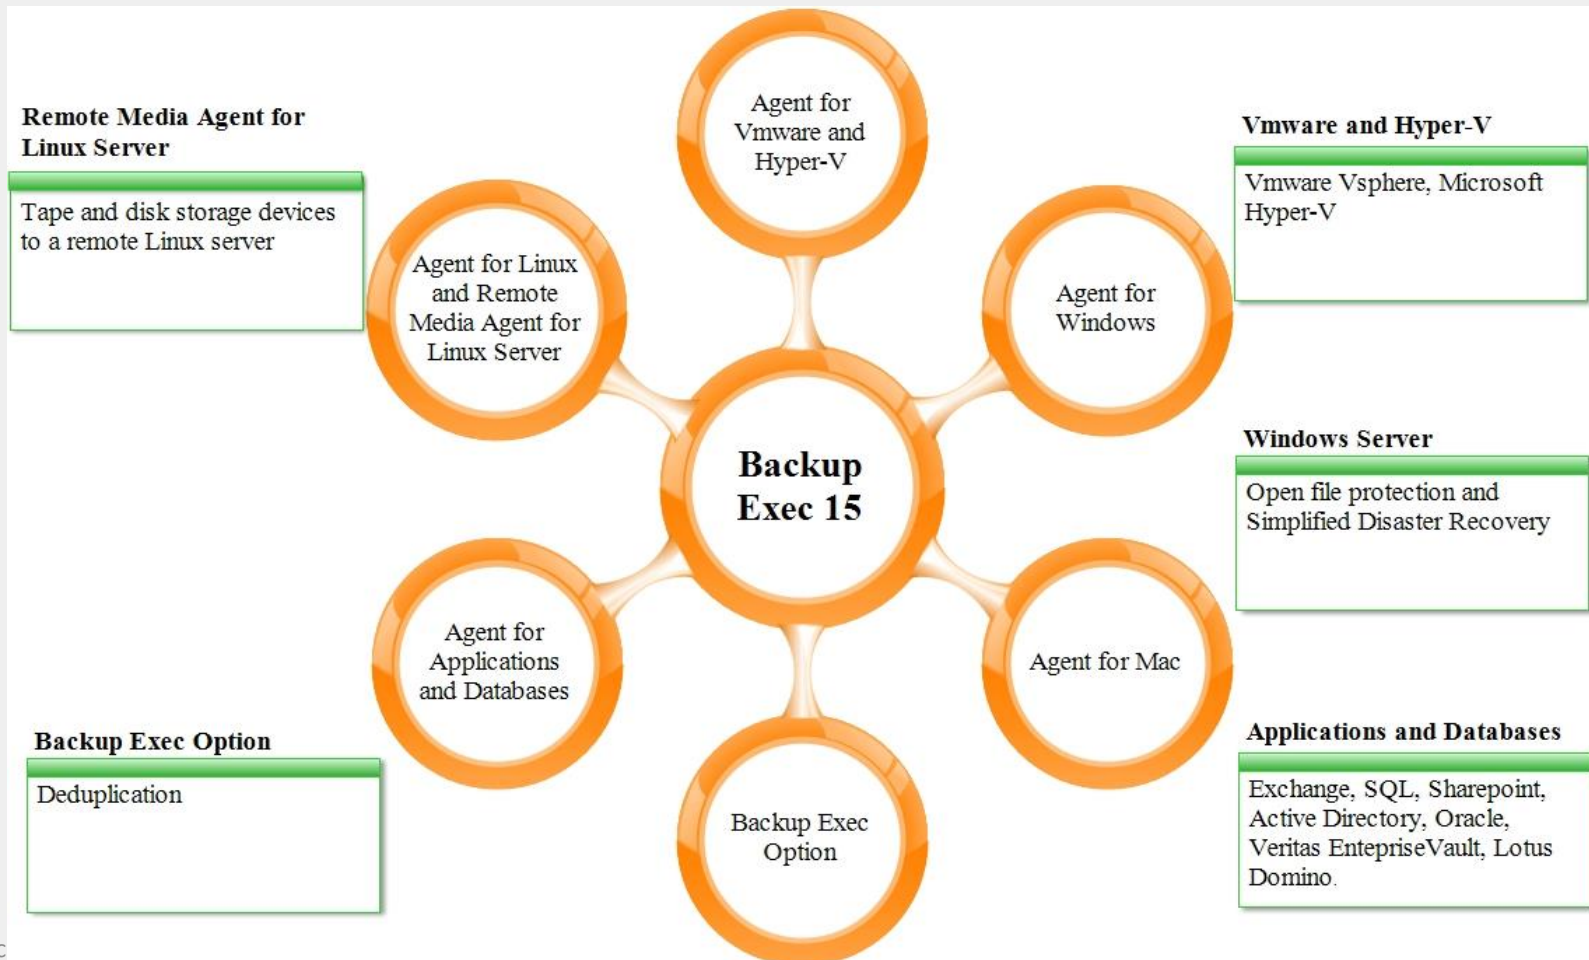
Remote Media Agent for Linux Server

Tape and disk storage devices to a remote Linux server

Agent for Vmware and Hyper-V

Vmware and Hyper-V

Vmware Vsphere, Microsoft Hyper-V

Agent for Linux and Remote Media Agent for Linux Server

Agent for Windows

Backup Exec 15

Windows Server

Open file protection and Simplified Disaster Recovery

Agent for Applications and Databases

Agent for Mac

Backup Exec Option

Deduplication

Backup Exec Option

Applications and Databases

Exchange, SQL, Sharepoint, Active Directory, Oracle, Veritas EntepriseVault, Lotus Domino.